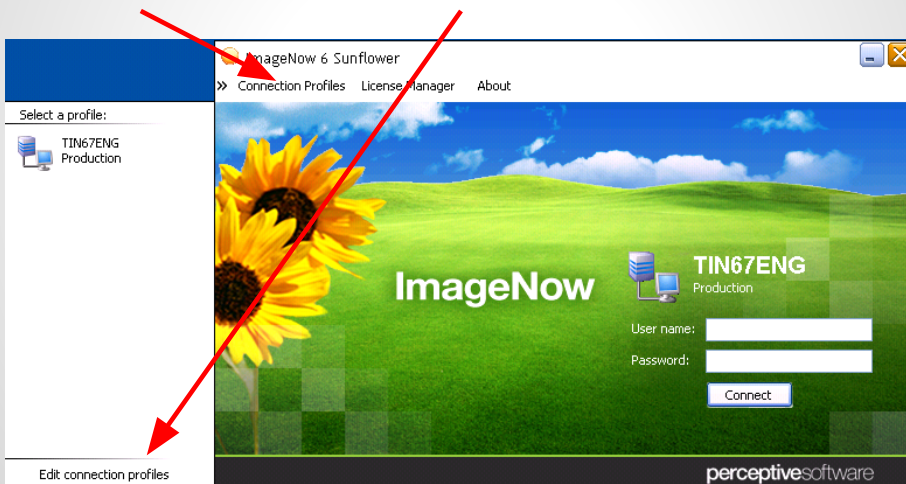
ImageNow 6 Sunflower

» Connection Profiles License Manager About

Select a profile:

TIN67ENG
Production

ImageNow

TIN67ENG
Production

User name:

Password:

Connect

Edit connection profiles

perceptivesoftware